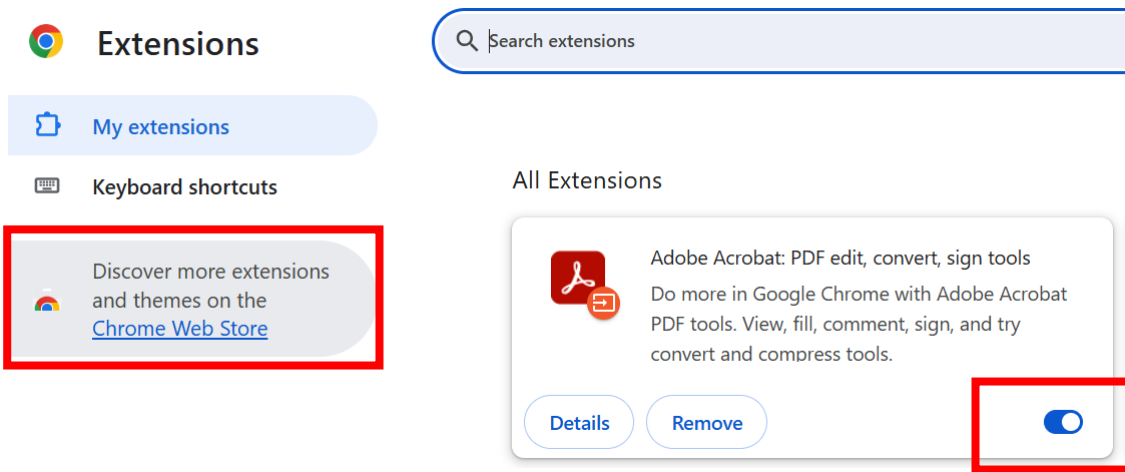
Extensions

Search extensions

My extensions

Keyboard shortcuts

Discover more extensions and themes on the Chrome Web Store

All Extensions

Adobe Acrobat: PDF edit, convert, sign tools

Do more in Google Chrome with Adobe Acrobat PDF tools. View, fill, comment, sign, and try convert and compress tools.

Details

Remove